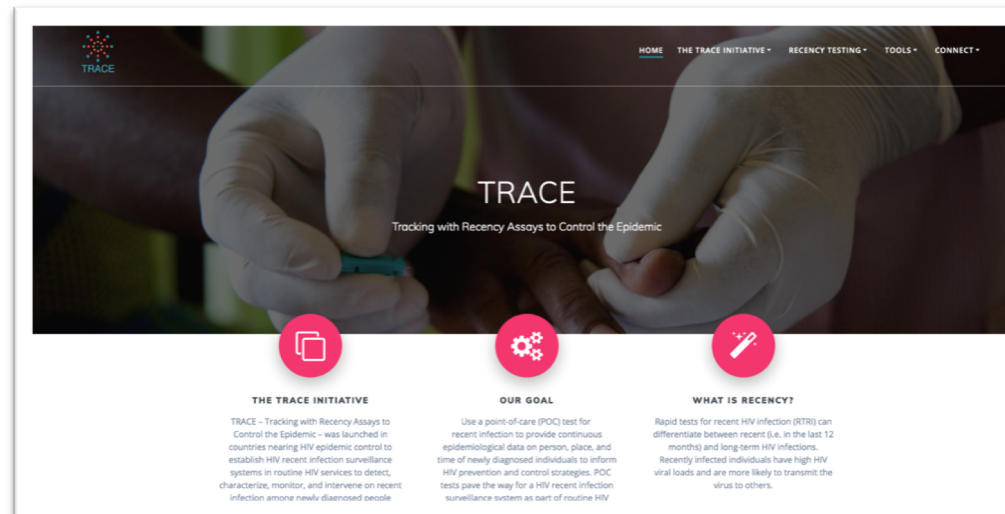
TRACE

HOME THE TRACE INITIATIVE RECENCY TESTING TOOLS CONNECT

TRACE

Tracking with Recency Assays to Control the Epidemic

THE TRACE INITIATIVE

TRACE – Tracking with Recency Assays to Control the Epidemic – was launched in countries nearing HIV epidemic control to establish HIV recent infection surveillance systems in routine HIV services to detect, characterize, monitor, and intervene on recent infection among newly diagnosed people

OUR GOAL

Use a point-of-care (POC) test for recent infection to provide continuous epidemiological data on person, place, and time of newly diagnosed individuals to inform HIV prevention and control strategies. POC tests pave the way for a HIV recent infection surveillance system as part of routine HIV

WHAT IS RECENCY?

Rapid tests for recent HIV infection (RTRI) can differentiate between recent (i.e. in the last 12 months) and long-term HIV infections. Recently infected individuals have high HIV viral loads and are more likely to transmit the virus to others.